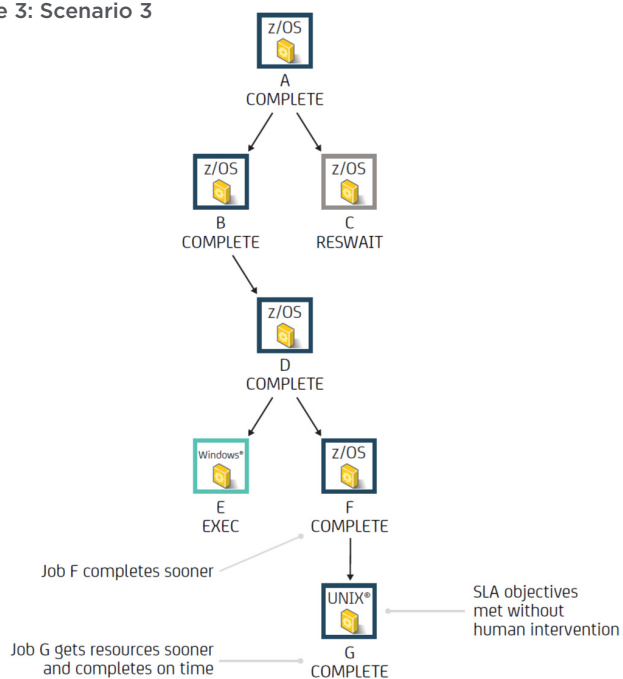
e 3: Scenario 3

z/OS
A
COMPLETE

z/OS
B
COMPLETE

z/OS
C
RESWAIT

z/OS
D
COMPLETE

Windows®
E
EXEC

z/OS
F
COMPLETE

Job F completes sooner

UNIX®
G
COMPLETE

SLA objectives met without human intervention

Job G gets resources sooner and completes on time